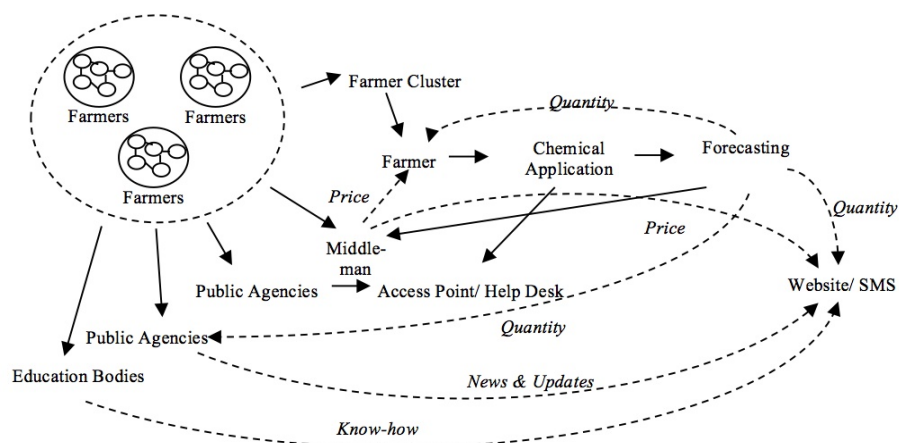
Farmers
Farmers
Farmers
Farmer Cluster
Quantity
Farmer
Chemical Application
Forecasting
Price
Quantity
Middle-man
Price
Public Agencies
Access Point/ Help Desk
Website/ SMS
Public Agencies
Quantity
Education Bodies
News & Updates
Know-how